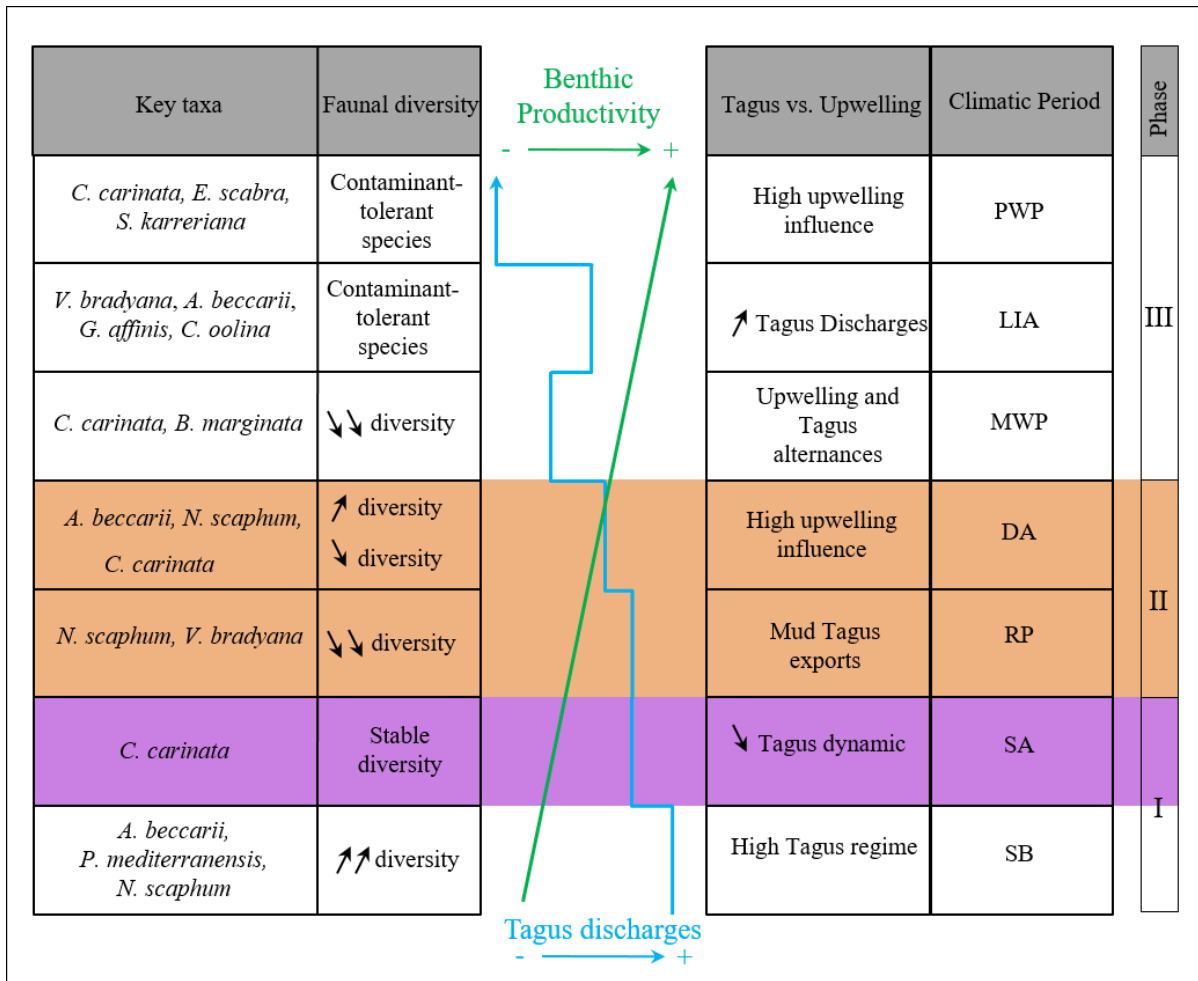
| Key taxa | Faunal diversity |
|---|---|
| *C. carinata, E. scabra, S. karreriana* | Contaminant-tolerant species |
| *V. bradyana, A. beccarii, G. affinis, C. oolina* | Contaminant-tolerant species |
| *C. carinata, B. marginata* | ↘↘ diversity |
| *A. beccarii, N. scaphum, C. carinata* | ↗ diversity ↘ diversity |
| *N. scaphum, V. bradyana* | ↘↘ diversity |
| *C. carinata* | Stable diversity |
| *A. beccarii, P. mediterranensis, N. scaphum* | ↗↗ diversity |

Benthic Productivity
- → +

| Tagus vs. Upwelling | Climatic Period | Phase |
|---|---|---|
| High upwelling influence | PWP | III |
| ↗ Tagus Discharges | LIA | III |
| Upwelling and Tagus alternances | MWP | III |
| High upwelling influence | DA | II |
| Mud Tagus exports | RP | II |
| ↘ Tagus dynamic | SA | I |
| High Tagus regime | SB | I |

Tagus discharges
- → +